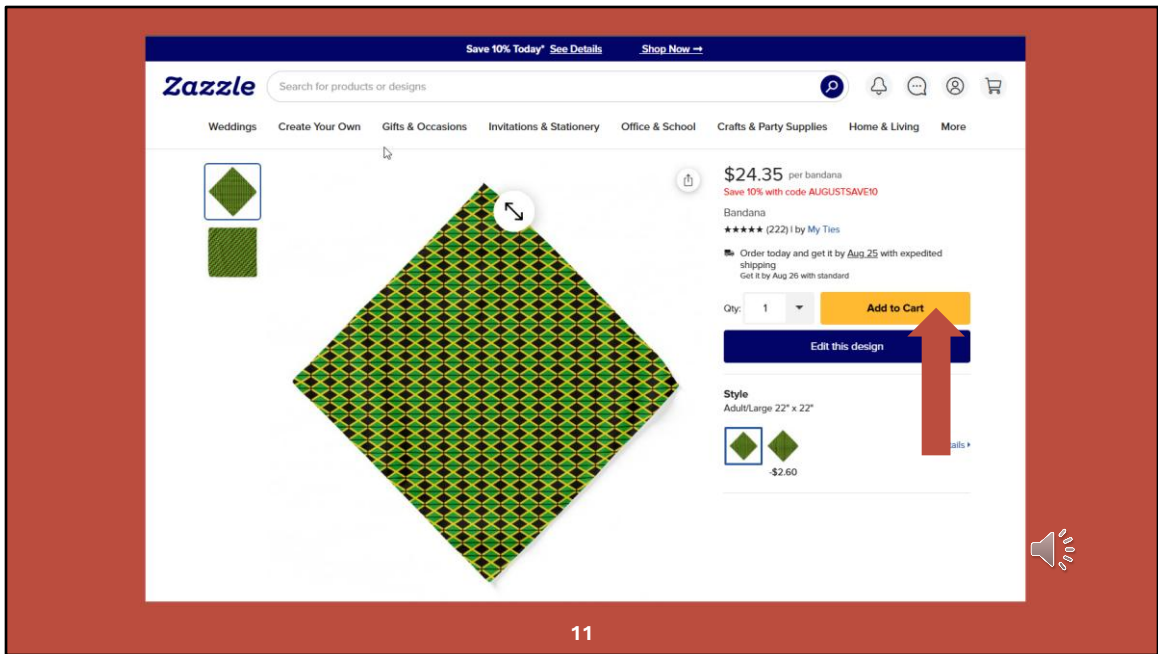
Save 10% Today* See Details Shop Now →

Zazzle

Search for products or designs

Weddings Create Your Own Gifts & Occasions Invitations & Stationery Office & School Crafts & Party Supplies Home & Living More

$24.35 per bandana

Save 10% with code AUGUSTSAVE10

Bandana

★★★★★ (222) | by My Ties

Order today and get it by Aug 25 with expedited shipping

Get it by Aug 26 with standard

Qty: 1

Add to Cart

Edit this design

Style

Adult/Large 22" x 22"

ails ›

-$2.60

11